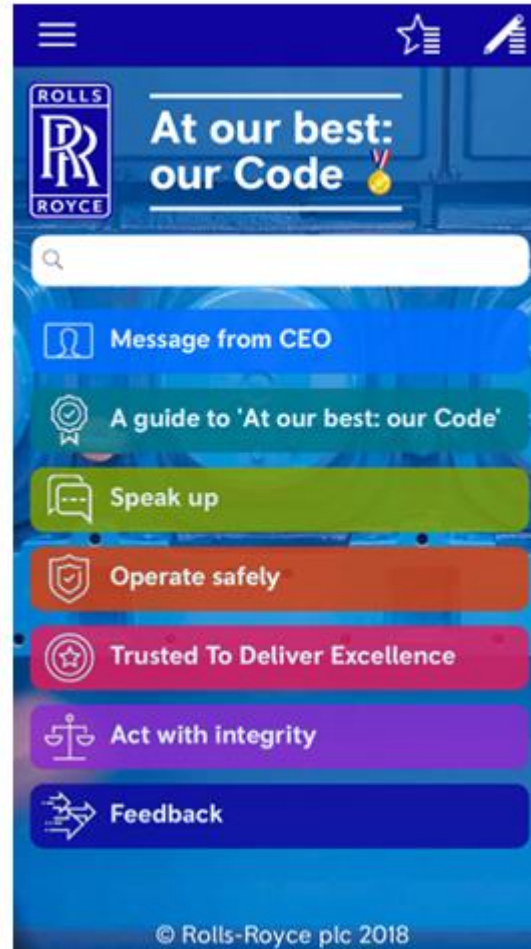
ROLLS
RR
ROYCE

At our best: our Code

Message from CEO

A guide to 'At our best: our Code'

Speak up

Operate safely

Trusted To Deliver Excellence

Act with integrity

Feedback

© Rolls-Royce plc 2018